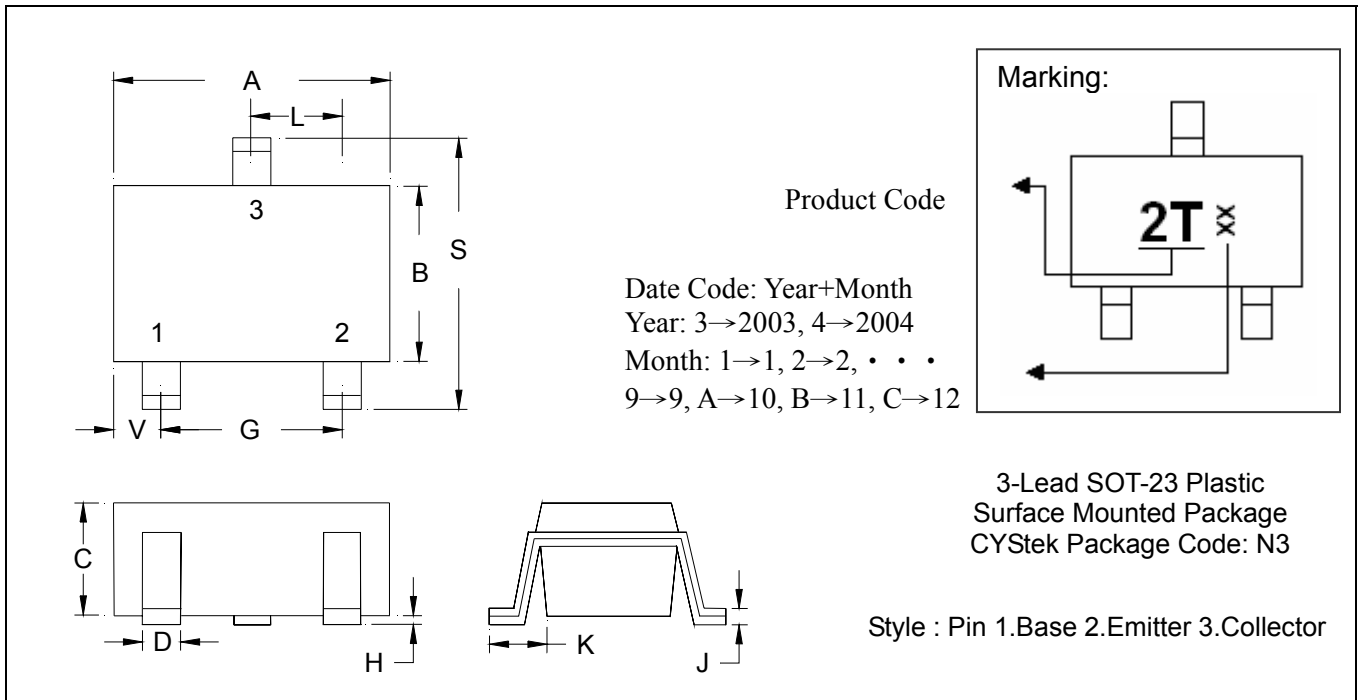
A

L

3

S

B

1

2

V

G

C

D

H

K

J

Marking:

Product Code

2T xx

Date Code: Year+Month
Year: 3→2003, 4→2004
Month: 1→1, 2→2, • • •
9→9, A→10, B→11, C→12

3-Lead SOT-23 Plastic
Surface Mounted Package
CYStek Package Code: N3

Style : Pin 1.Base 2.Emitter 3.Collector